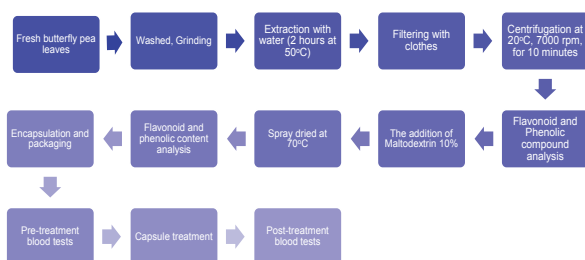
Fresh butterfly pea leaves

Washed, Grinding

Extraction with water (2 hours at 50ºC)

Filtering with clothes

Centrifugation at 20ºC, 7000 rpm, for 10 minutes

Flavonoid and Phenolic compound analysis

The addition of Maltodextrin 10%

Spray dried at 70ºC

Flavonoid and phenolic content analysis

Encapsulation and packaging

Pre-treatment blood tests

Capsule treatment

Post-treatment blood tests